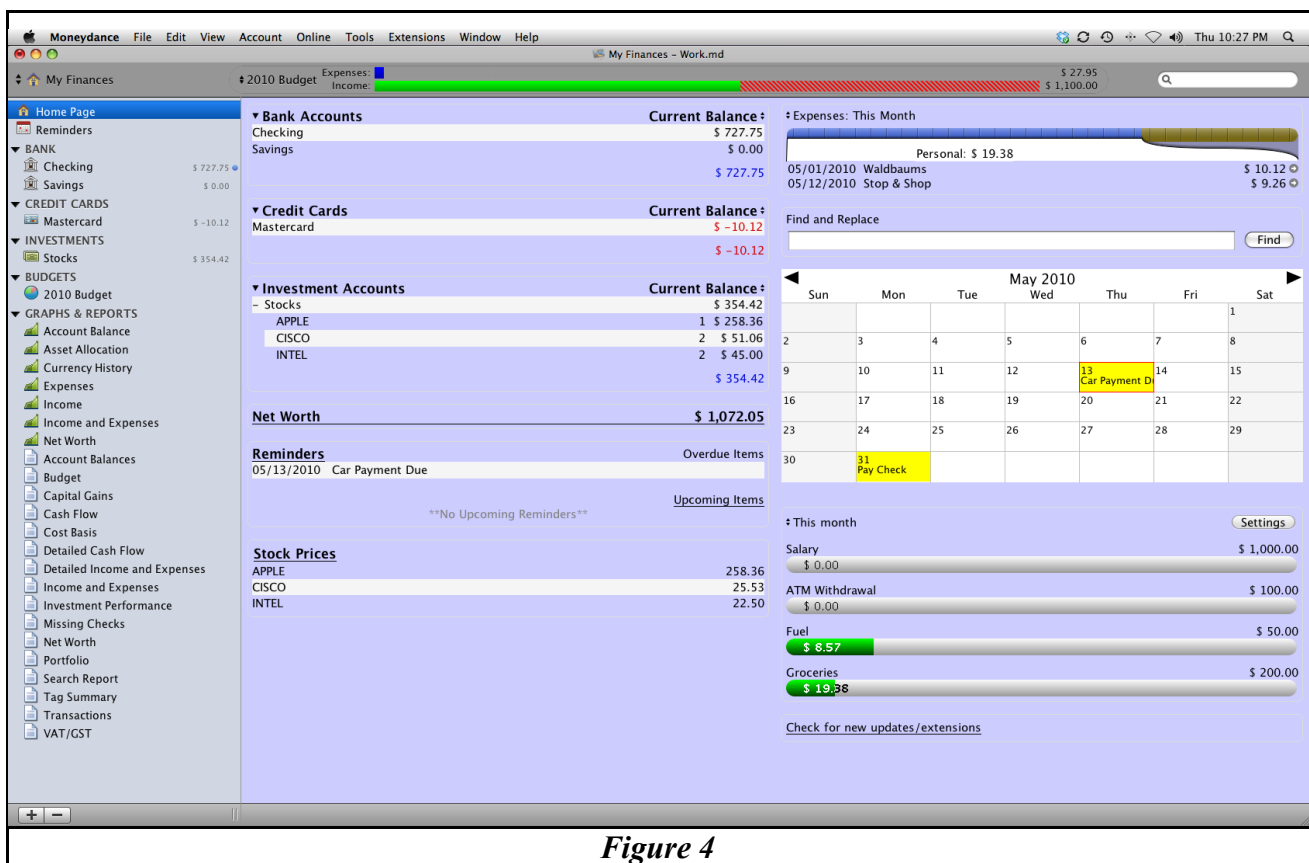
Moneydance File Edit View Account Online Tools Extensions Window Help
Thu 10:27 PM
My Finances – Work.md

My Finances
2010 Budget Expenses: Income:
$ 27.95
$ 1,100.00

Home Page
Reminders
BANK
Checking $ 727.75
Savings $ 0.00
CREDIT CARDS
Mastercard $ -10.12
INVESTMENTS
Stocks $ 354.42
BUDGETS
2010 Budget
GRAPHS & REPORTS
Account Balance
Asset Allocation
Currency History
Expenses
Income
Income and Expenses
Net Worth
Account Balances
Budget
Capital Gains
Cash Flow
Cost Basis
Detailed Cash Flow
Detailed Income and Expenses
Income and Expenses
Investment Performance
Missing Checks
Net Worth
Portfolio
Search Report
Tag Summary
Transactions
VAT/GST

Bank Accounts Current Balance
Checking $ 727.75
Savings $ 0.00
$ 727.75

Credit Cards Current Balance
Mastercard $ -10.12
$ -10.12

Investment Accounts Current Balance
– Stocks $ 354.42
APPLE 1 $ 258.36
CISCO 2 $ 51.06
INTEL 2 $ 45.00
$ 354.42

Net Worth $ 1,072.05

Reminders Overdue Items
05/13/2010 Car Payment Due
Upcoming Items
**No Upcoming Reminders**

Stock Prices
APPLE 258.36
CISCO 25.53
INTEL 22.50

Expenses: This Month
Personal: $ 19.38
05/01/2010 Waldbaums $ 10.12
05/12/2010 Stop & Shop $ 9.26

Find and Replace
Find

May 2010
| Sun | Mon | Tue | Wed | Thu | Fri | Sat |
|---|---|---|---|---|---|---|
| | | | | | | 1 |
| 2 | 3 | 4 | 5 | 6 | 7 | 8 |
| 9 | 10 | 11 | 12 | 13 Car Payment D | 14 | 15 |
| 16 | 17 | 18 | 19 | 20 | 21 | 22 |
| 23 | 24 | 25 | 26 | 27 | 28 | 29 |
| 30 | 31 Pay Check | | | | | |

This month Settings
Salary $ 1,000.00
$ 0.00
ATM Withdrawal $ 100.00
$ 0.00
Fuel $ 50.00
$ 8.57
Groceries $ 200.00
$ 19.38

Check for new updates/extensions

Figure 4